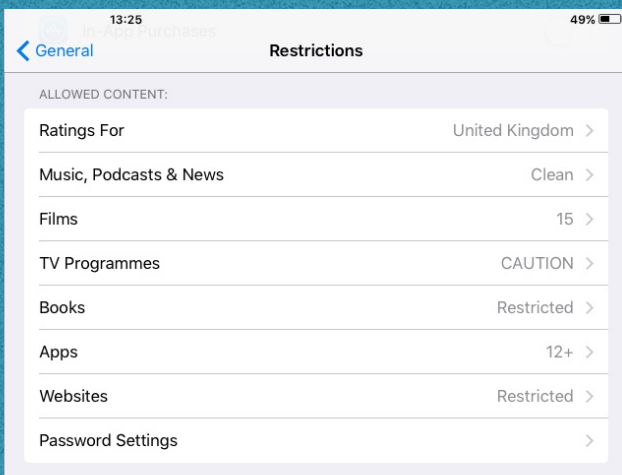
13:25
49%
In-App Purchases
General
Restrictions

ALLOWED CONTENT:

Ratings For United Kingdom
Music, Podcasts & News Clean
Films 15
TV Programmes CAUTION
Books Restricted
Apps 12+
Websites Restricted
Password Settings